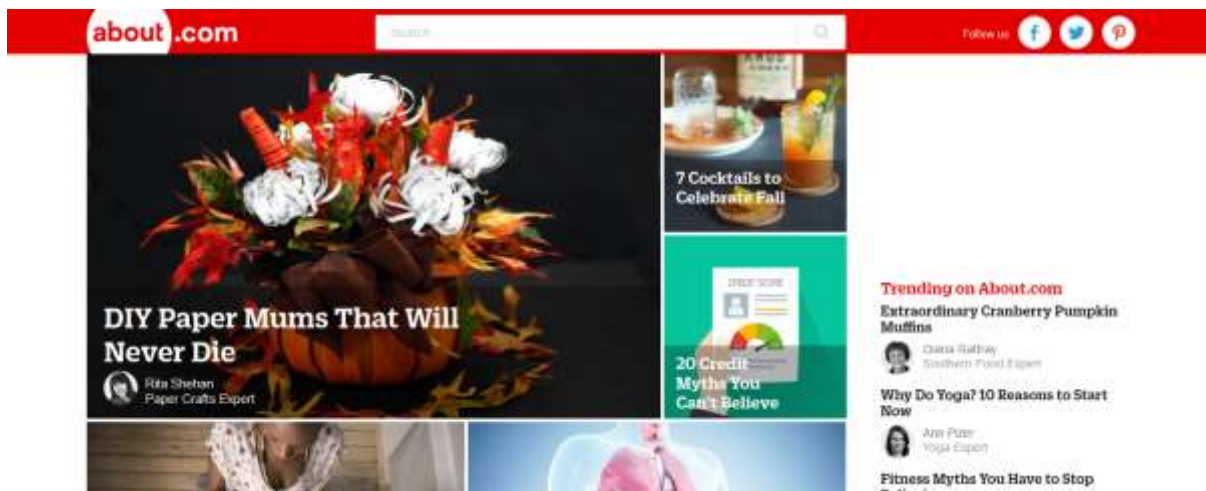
about.com

Search

Follow us

DIY Paper Mums That Will Never Die

Rita Shehan
Paper Crafts Expert

7 Cocktails to Celebrate Fall

CREDIT SCORE

20 Credit Myths You Can't Believe

Trending on About.com

Extraordinary Cranberry Pumpkin Muffins

Diana Rattray
Southern Food Expert

Why Do Yoga? 10 Reasons to Start Now

Ann Pizer
Yoga Expert

Fitness Myths You Have to Stop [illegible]